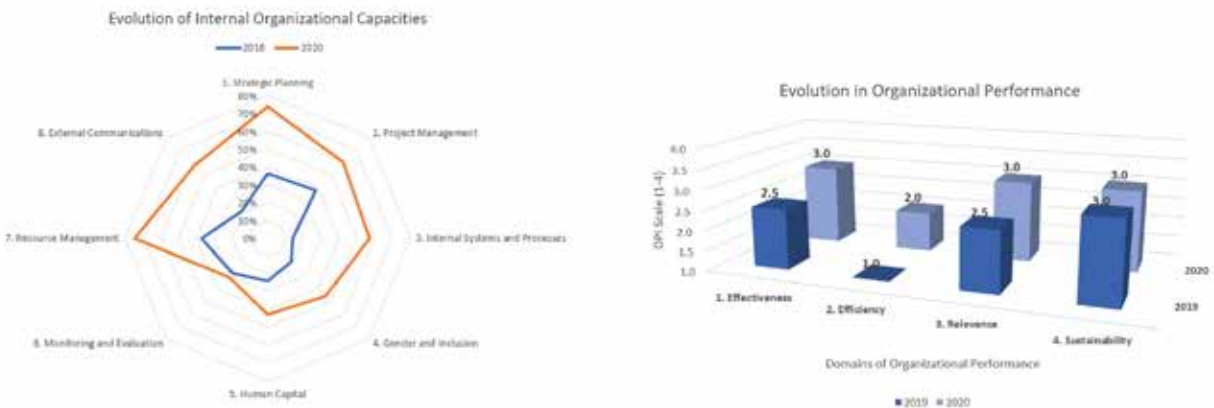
Evolution of Internal Organizational Capacities

2018 2020

1. Strategic Planning
80%
70%
60%
50%
40%
30%
20%
10%
0%
2. Project Management
3. Internal Systems and Processes
4. Gender and Inclusion
5. Human Capital
6. Monitoring and Evaluation
7. Resource Management
8. External Communications

Evolution in Organizational Performance

OPI Scale (1-4)
4.0
3.5
3.0
2.5
2.0
1.5
1.0

3.0
2.5
2.0
1.0
3.0
2.5
3.0
3.0

1. Effectiveness
2. Efficiency
3. Relevance
4. Sustainability

2020
2019

Domains of Organizational Performance

2019 2020